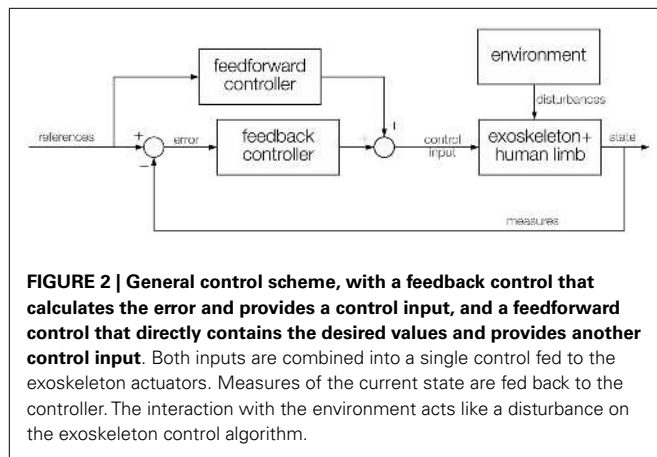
feedforward controller

environment

disturbances

references

+

error

feedback controller

+

+

control input

exoskeleton+ human limb

state

−

measures

**FIGURE 2 | General control scheme, with a feedback control that calculates the error and provides a control input, and a feedforward control that directly contains the desired values and provides another control input**. Both inputs are combined into a single control fed to the exoskeleton actuators. Measures of the current state are fed back to the controller. The interaction with the environment acts like a disturbance on the exoskeleton control algorithm.